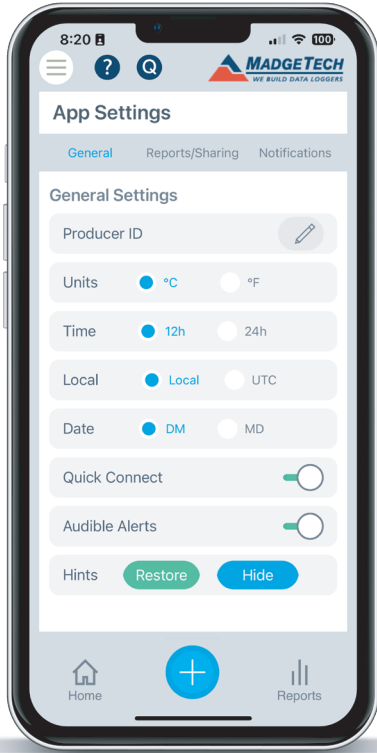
8:20

100

?

Q

MADGETECH
WE BUILD DATA LOGGERS

App Settings

General
Reports/Sharing
Notifications

General Settings

Producer ID

Units °C °F

Time 12h 24h

Local Local UTC

Date DM MD

Quick Connect

Audible Alerts

Hints Restore Hide

Home
Reports